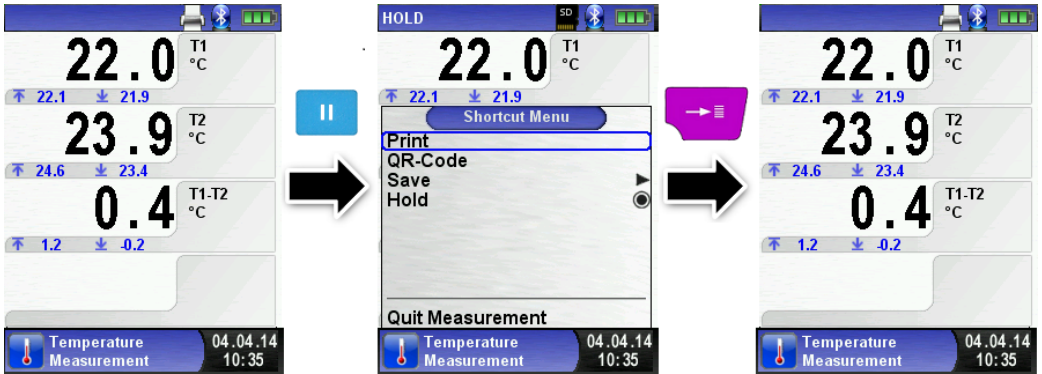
22.0 T1 °C
22.1 21.9
23.9 T2 °C
24.6 23.4
0.4 T1-T2 °C
1.2 -0.2
Temperature Measurement 04.04.14 10:35

HOLD
SD
22.0 T1 °C
22.1 21.9
Shortcut Menu
Print
QR-Code
Save
Hold
Quit Measurement
Temperature Measurement 04.04.14 10:35

22.0 T1 °C
22.1 21.9
23.9 T2 °C
24.6 23.4
0.4 T1-T2 °C
1.2 -0.2
Temperature Measurement 04.04.14 10:35